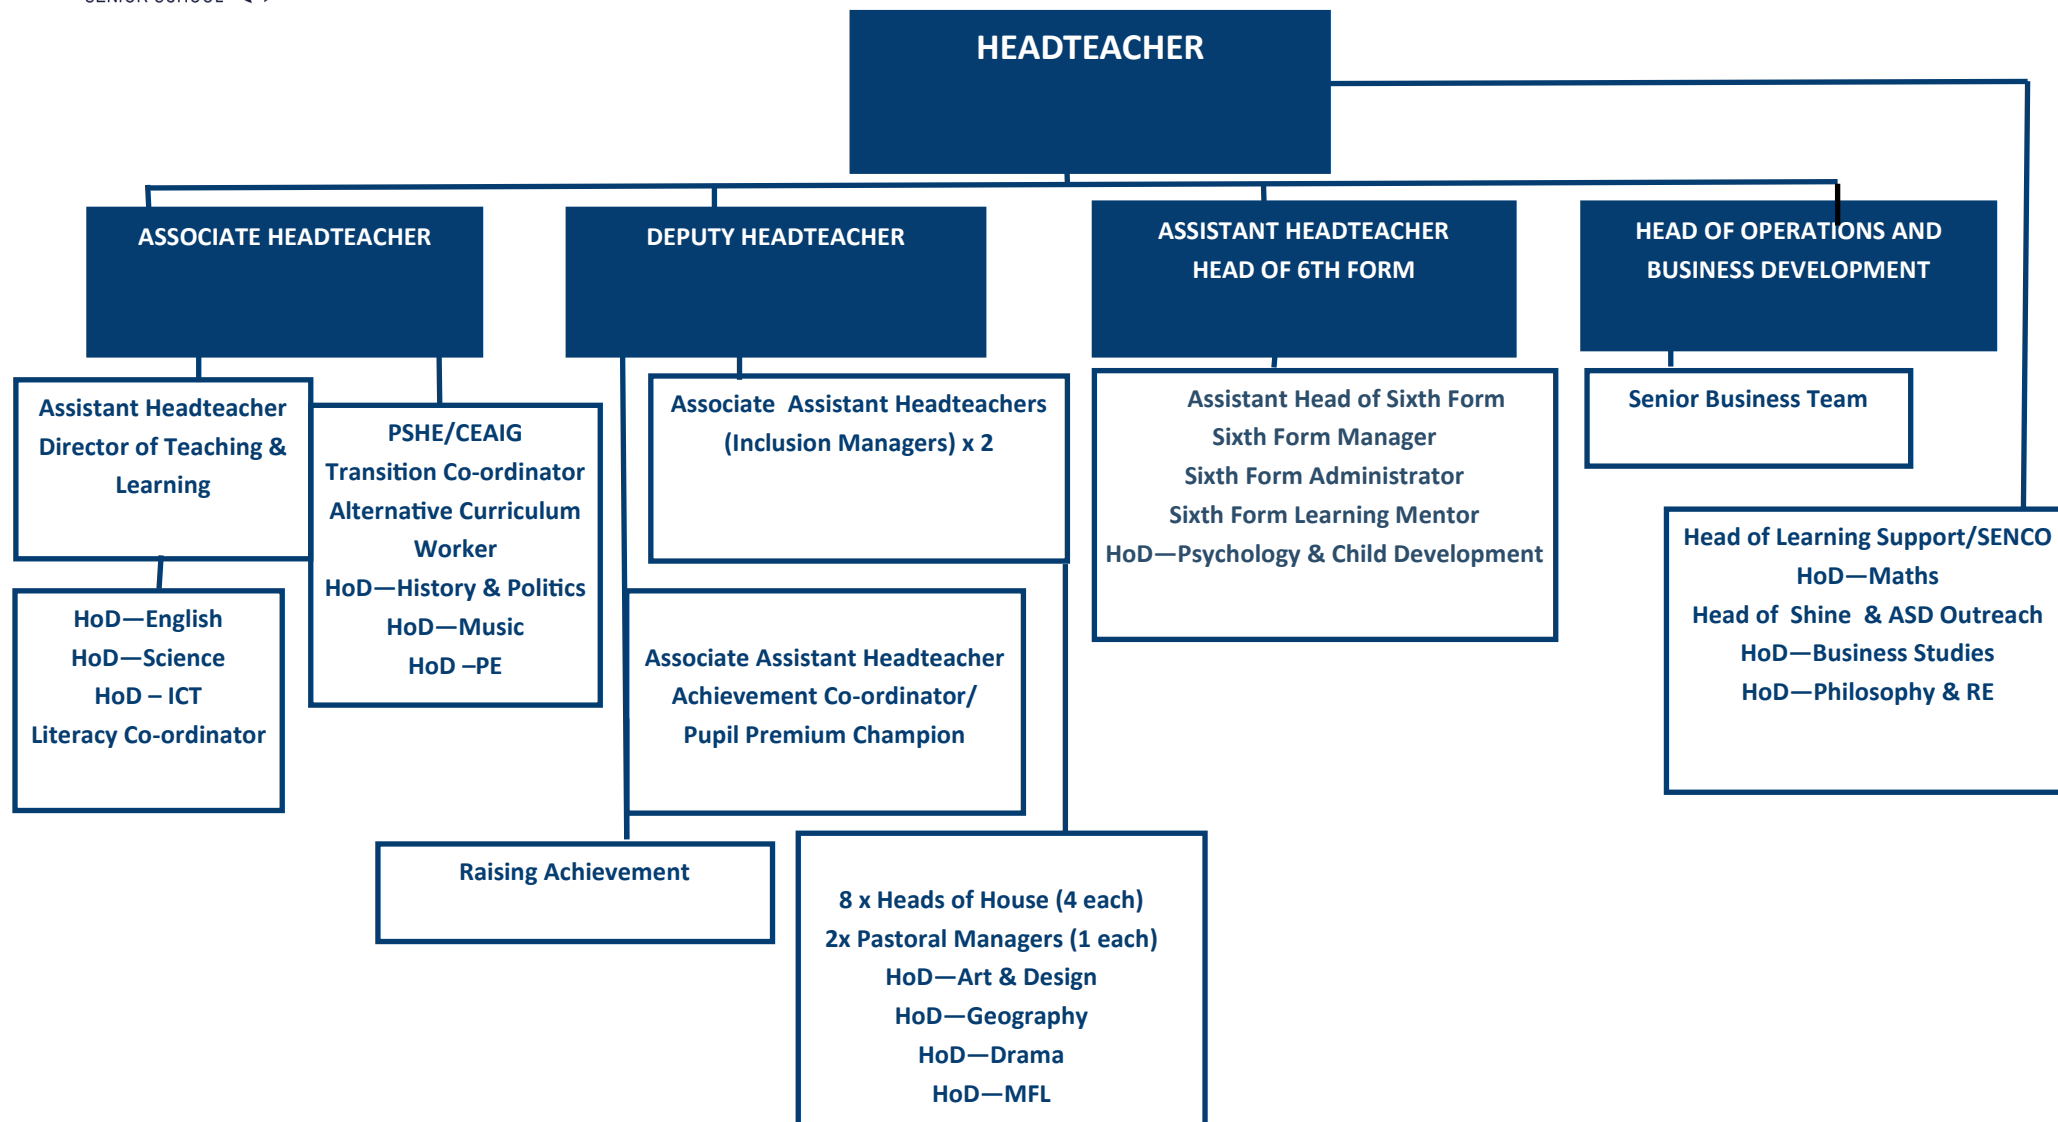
HEADTEACHER

ASSOCIATE HEADTEACHER

DEPUTY HEADTEACHER

ASSISTANT HEADTEACHER
HEAD OF 6TH FORM

HEAD OF OPERATIONS AND BUSINESS DEVELOPMENT

Assistant Headteacher
Director of Teaching & Learning

PSHE/CEAIG
Transition Co-ordinator
Alternative Curriculum Worker
HoD—History & Politics
HoD—Music
HoD –PE

Associate Assistant Headteachers (Inclusion Managers) x 2

Assistant Head of Sixth Form
Sixth Form Manager
Sixth Form Administrator
Sixth Form Learning Mentor
HoD—Psychology & Child Development

Senior Business Team

Head of Learning Support/SENCO
HoD—Maths
Head of Shine & ASD Outreach
HoD—Business Studies
HoD—Philosophy & RE

HoD—English
HoD—Science
HoD – ICT
Literacy Co-ordinator

Associate Assistant Headteacher
Achievement Co-ordinator/
Pupil Premium Champion

Raising Achievement

8 x Heads of House (4 each)
2x Pastoral Managers (1 each)
HoD—Art & Design
HoD—Geography
HoD—Drama
HoD—MFL